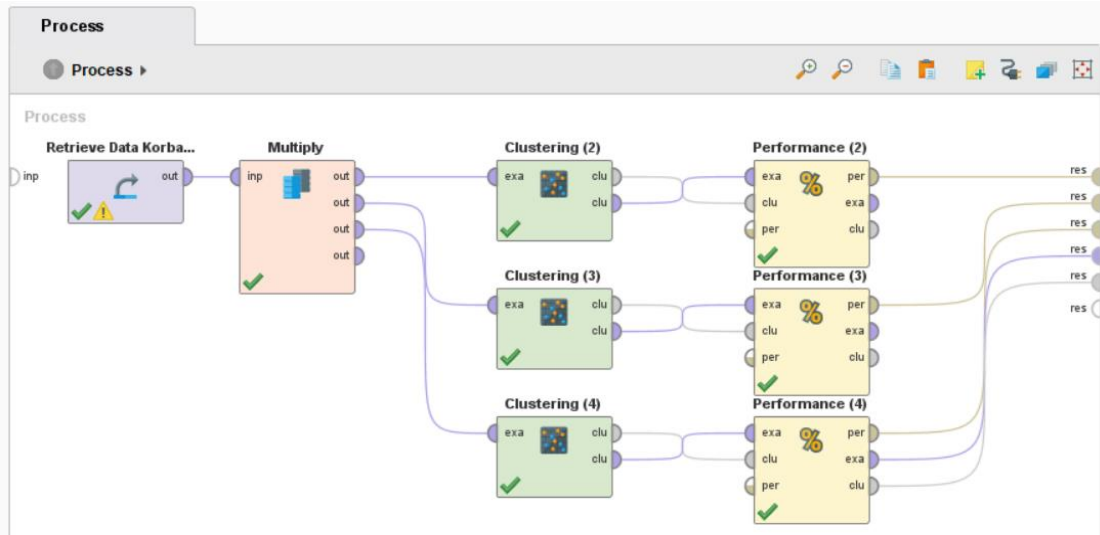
Process

Process ▸

Process

inp

Retrieve Data Korba...

out

Multiply

inp

out

out

out

out

Clustering (2)

exa

clu

clu

Performance (2)

exa

per

clu

exa

per

clu

Clustering (3)

exa

clu

clu

Performance (3)

exa

per

clu

exa

per

clu

Clustering (4)

exa

clu

clu

Performance (4)

exa

per

clu

exa

per

clu

res

res

res

res

res

res